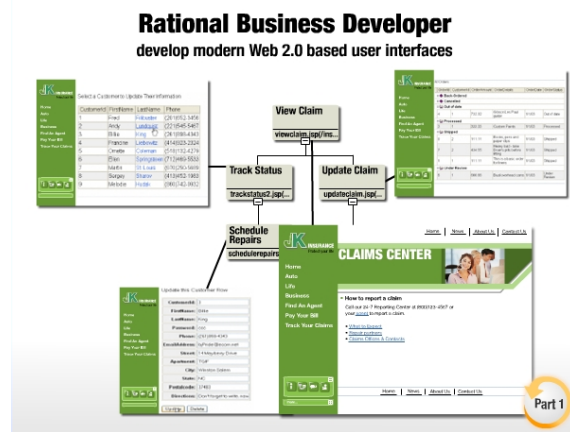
Rational Business Developer

develop modern Web 2.0 based user interfaces

Select a Customer to Update Their Information

| CustomerId | FirstName | LastName | Phone |
|---|---|---|---|
| 1 | Fred | Flintstone | (281)552-5456 |
| 2 | Andy | Lastname | (221)545-5467 |
| 3 | Billy | King | (281)555-4343 |
| 4 | Francine | Lebowitz | (414)023-2324 |
| 5 | Orrette | Coleman | (516)132-4279 |
| 6 | Elsie | Springsteen | (712)465-5533 |
| 7 | Martin | St Louis | (570)293-5689 |
| 8 | Surgey | Stalker | (418)452-1993 |
| 9 | Webster | Hublin | (980)742-9002 |

Home
Auto
Life
Business
Find An Agent
Pay Your Bill
Track Your Claims

View Claim

viewclaim.jsp(/ins...

Track Status

trackstatus2.jsp(...

Update Claim

updateclaim.jsp(...

Schedule Repairs

schedulerepairs

Update this Customer Row

CustomerId: 3
FirstName: Billy
LastName: King
Password: xxx
Phone: (281)555-4343
EmailAddress: byPrefer@lmcon.net
Street: 11 Maydenny Drive
Apartment: 11
City: Winston Salem
State: NC
PostalCode: 27403
Directions: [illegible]

Go Edit | Delete

Home | News | About Us | Contact Us

JK INSURANCE

CLAIMS CENTER

Home
Auto
Life
Business
Find An Agent
Pay Your Bill
Track Your Claims

• How to report a claim

Call our 24-7 Reporting Center at (800)123-4567 or your agent to report a claim.

• What to Expect
• Repair partners
• Claims Offices & Contacts

Home | News | About Us | Contact Us

Part 1